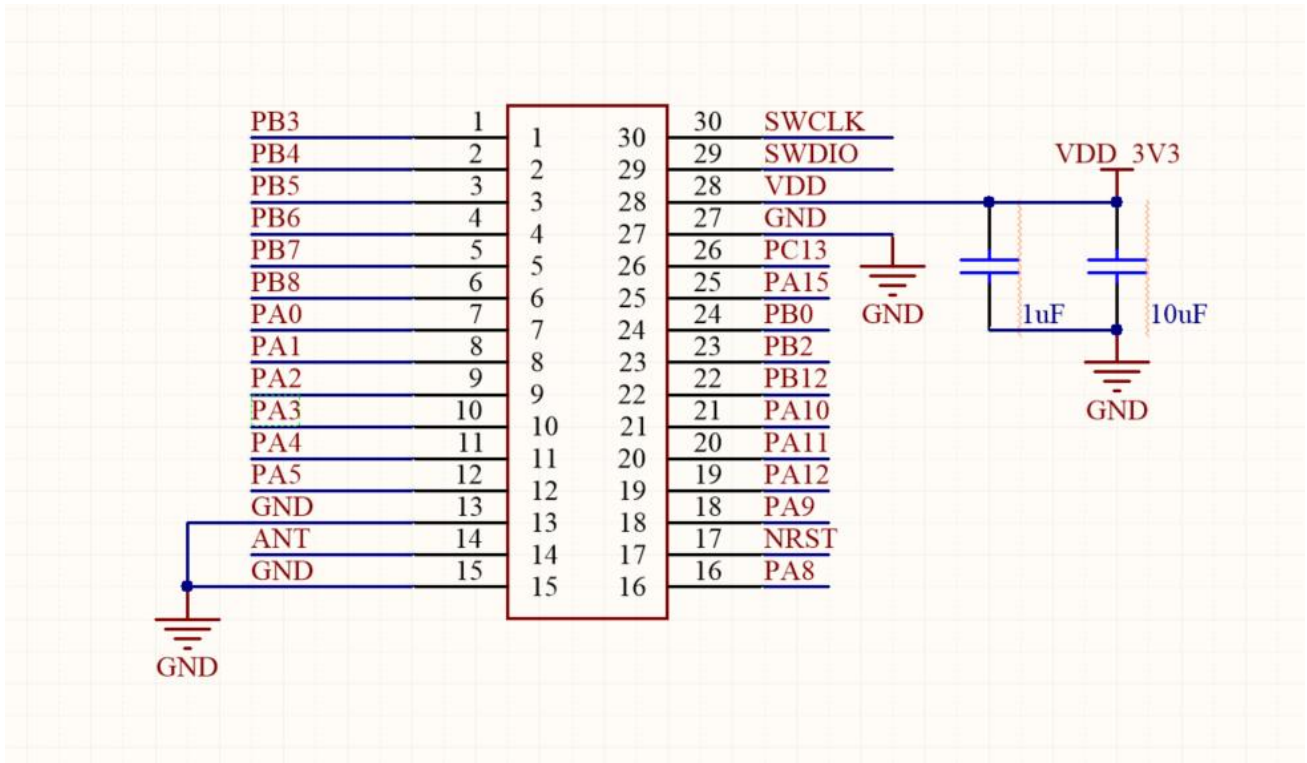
PB3 1 1 30 30 SWCLK
PB4 2 2 29 29 SWDIO
PB5 3 3 28 28 VDD
PB6 4 4 27 27 GND
PB7 5 5 26 26 PC13
PB8 6 6 25 25 PA15
PA0 7 7 24 24 PB0
PA1 8 8 23 23 PB2
PA2 9 9 22 22 PB12
PA3 10 10 21 21 PA10
PA4 11 11 20 20 PA11
PA5 12 12 19 19 PA12
GND 13 13 18 18 PA9
ANT 14 14 17 17 NRST
GND 15 15 16 16 PA8

GND

GND

VDD_3V3

1uF

10uF

GND